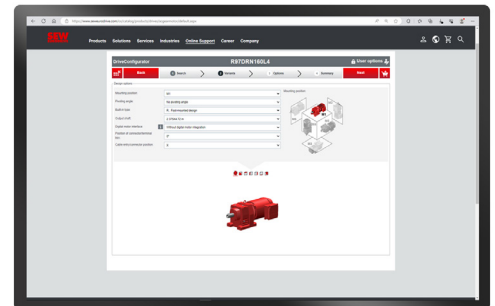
https://www.seweurodrive.com/catalog/products/drives/configurator/default.aspx

SEW EURODRIVE

Products Solutions Services Industries Online Support Career Company

DriveConfigurator R97DRN160L4 User options

Back 1 Search 2 Variants 3 Options 4 Summary Next

Mounting position

Mounting position M1

Mounting angle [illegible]

Shaft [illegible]

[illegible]

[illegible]

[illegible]

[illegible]

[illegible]